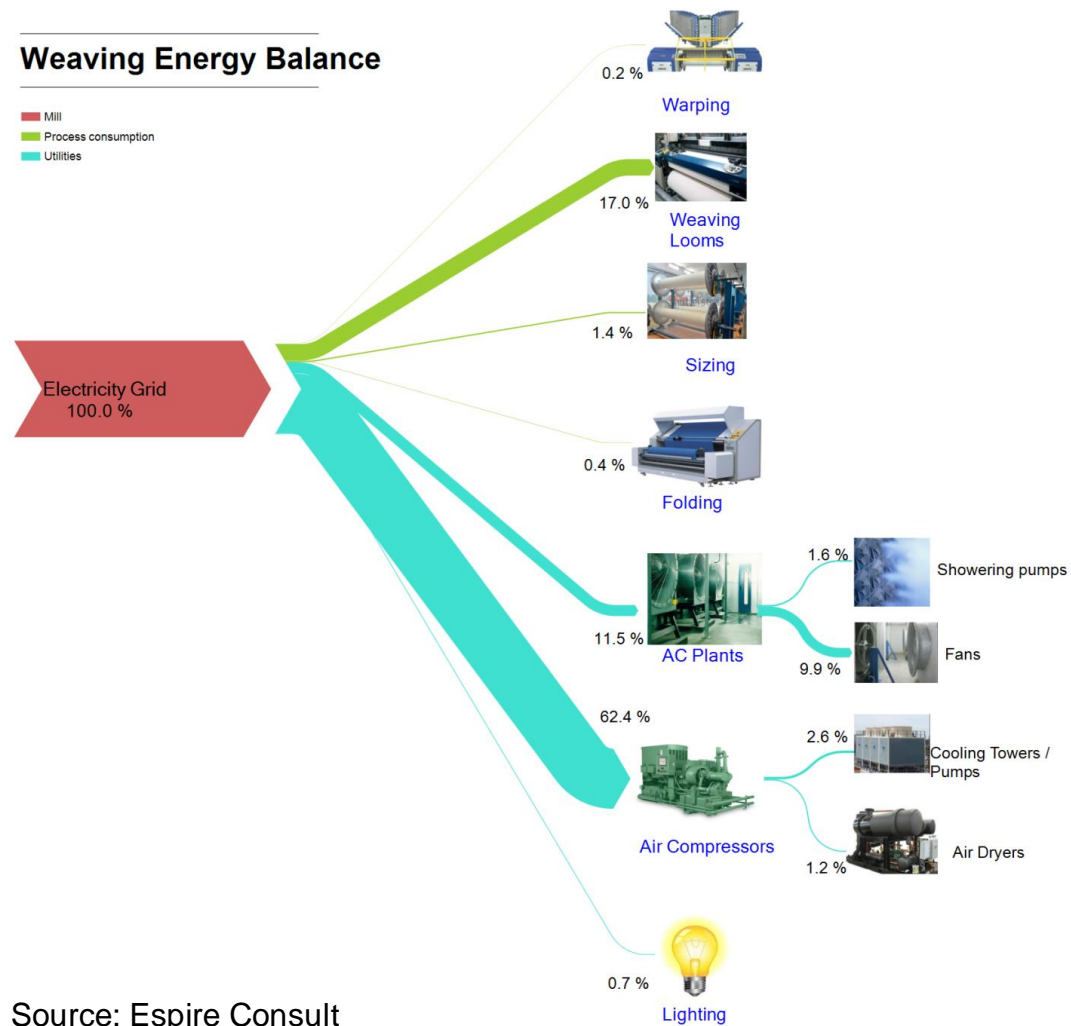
Weaving Energy Balance

Mill
Process consumption
Utilities

Electricity Grid
100.0 %

0.2 %
Warping

17.0 %
Weaving Looms

1.4 %
Sizing

0.4 %
Folding

11.5 %
AC Plants

1.6 %
Showering pumps

9.9 %
Fans

62.4 %
Air Compressors

2.6 %
Cooling Towers / Pumps

1.2 %
Air Dryers

0.7 %
Lighting

Source: Espire Consult